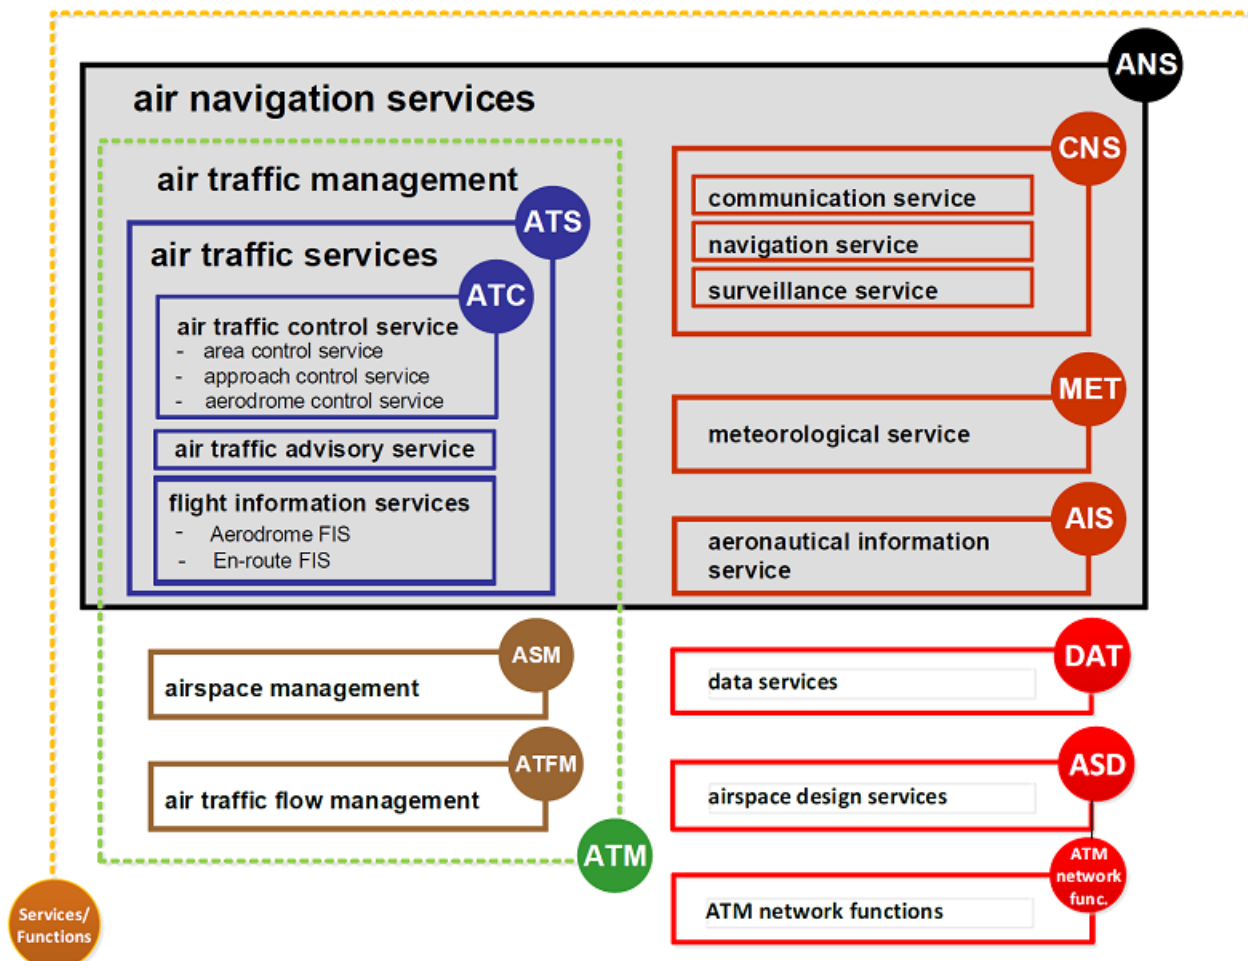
ANS

air navigation services

air traffic management

ATS

air traffic services

ATC

air traffic control service
- area control service
- approach control service
- aerodrome control service

air traffic advisory service

flight information services
- Aerodrome FIS
- En-route FIS

CNS

communication service

navigation service

surveillance service

MET

meteorological service

AIS

aeronautical information service

ASM

airspace management

ATFM

air traffic flow management

ATM

DAT

data services

ASD

airspace design services

ATM network func.

ATM network functions

Services/ Functions